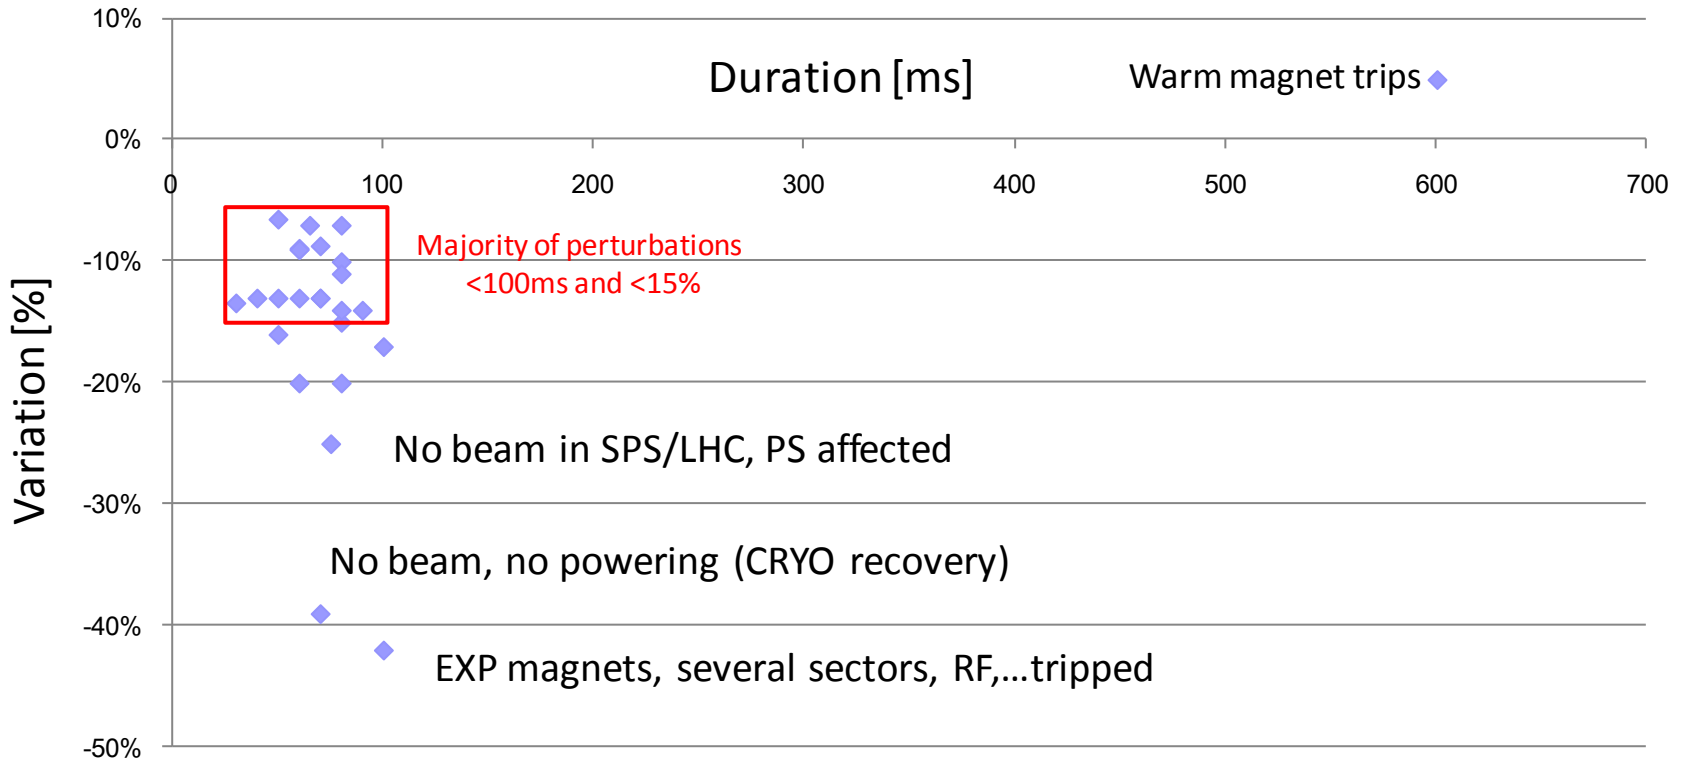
10%

Duration [ms]

Warm magnet trips

0%

0

100

200

300

400

500

600

700

Majority of perturbations <100ms and <15%

-10%

-20%

No beam in SPS/LHC, PS affected

-30%

No beam, no powering (CRYO recovery)

-40%

EXP magnets, several sectors, RF,...tripped

-50%

Variation [%]